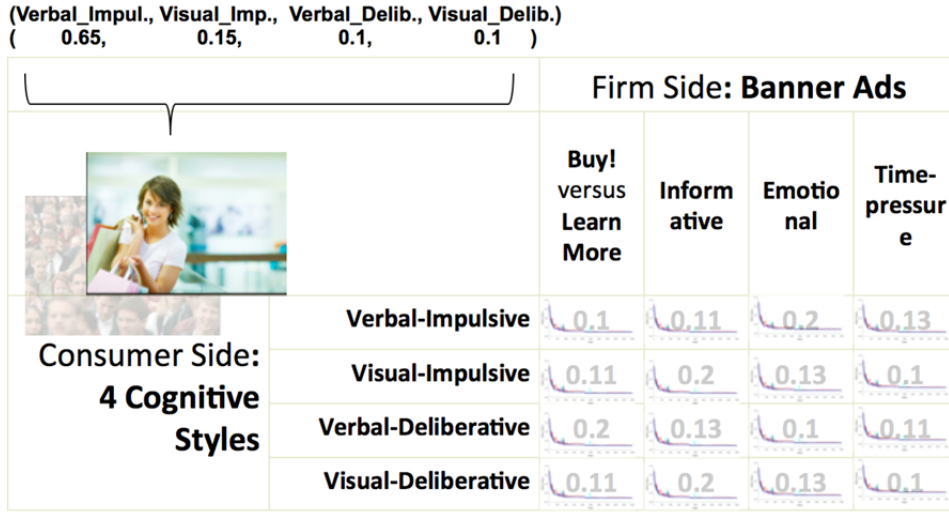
(Verbal_Impul., Visual_Imp., Verbal_Delib., Visual_Delib.)
( 0.65, 0.15, 0.1, 0.1 )

| | | Firm Side: **Banner Ads** | | | |
|---|---|---|---|---|---|
| | | **Buy!** versus **Learn More** | **Informative** | **Emotional** | **Time-pressure** |
| Consumer Side: **4 Cognitive Styles** | **Verbal-Impulsive** | 0.1 | 0.11 | 0.2 | 0.13 |
| | **Visual-Impulsive** | 0.11 | 0.2 | 0.13 | 0.1 |
| | **Verbal-Deliberative** | 0.2 | 0.13 | 0.1 | 0.11 |
| | **Visual-Deliberative** | 0.11 | 0.2 | 0.13 | 0.1 |